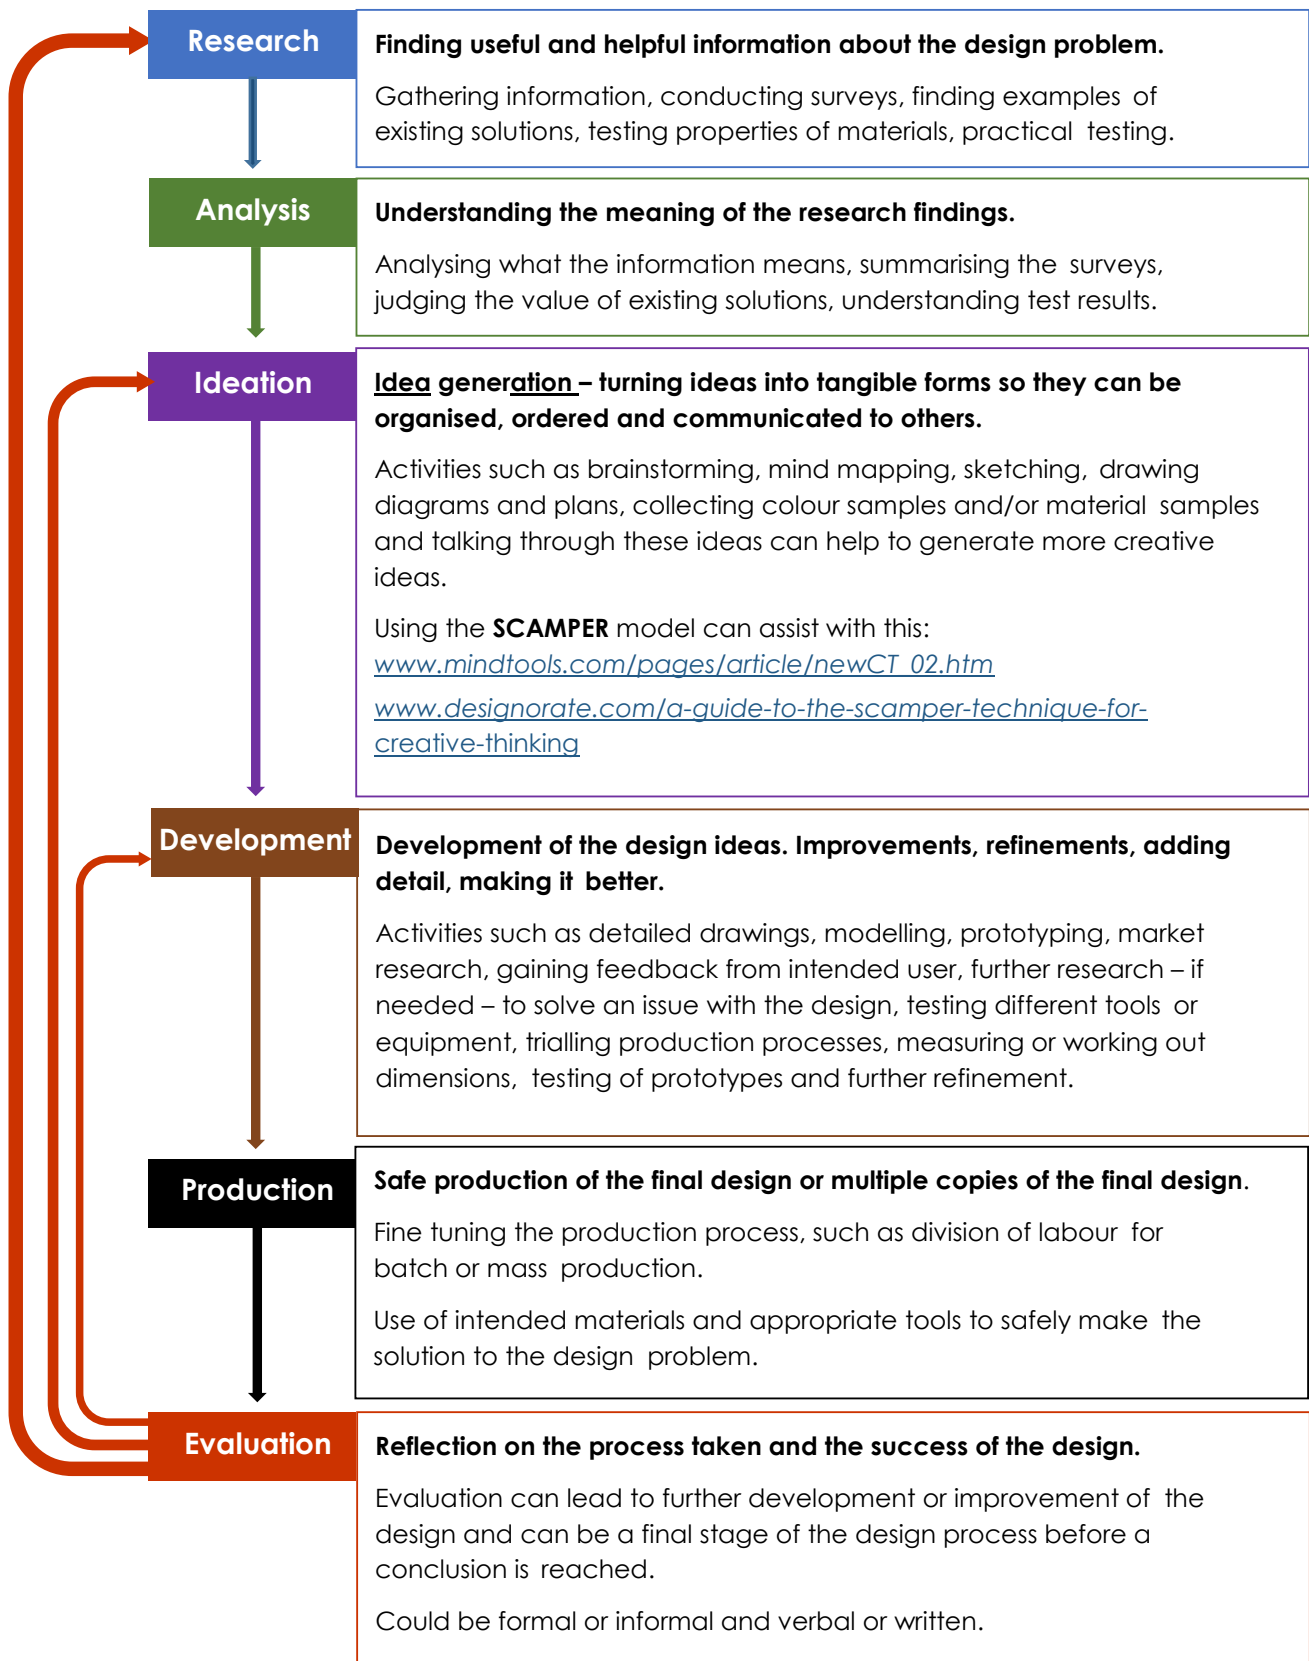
Research

Finding useful and helpful information about the design problem.

Gathering information, conducting surveys, finding examples of existing solutions, testing properties of materials, practical testing.

Analysis

Understanding the meaning of the research findings.

Analysing what the information means, summarising the surveys, judging the value of existing solutions, understanding test results.

Ideation

Idea generation – turning ideas into tangible forms so they can be organised, ordered and communicated to others.

Activities such as brainstorming, mind mapping, sketching, drawing diagrams and plans, collecting colour samples and/or material samples and talking through these ideas can help to generate more creative ideas.

Using the SCAMPER model can assist with this:
www.mindtools.com/pages/article/newCT_02.htm
www.designorate.com/a-guide-to-the-scamper-technique-for-creative-thinking

Development

Development of the design ideas. Improvements, refinements, adding detail, making it better.

Activities such as detailed drawings, modelling, prototyping, market research, gaining feedback from intended user, further research – if needed – to solve an issue with the design, testing different tools or equipment, trialling production processes, measuring or working out dimensions, testing of prototypes and further refinement.

Production

Safe production of the final design or multiple copies of the final design.

Fine tuning the production process, such as division of labour for batch or mass production.

Use of intended materials and appropriate tools to safely make the solution to the design problem.

Evaluation

Reflection on the process taken and the success of the design.

Evaluation can lead to further development or improvement of the design and can be a final stage of the design process before a conclusion is reached.

Could be formal or informal and verbal or written.